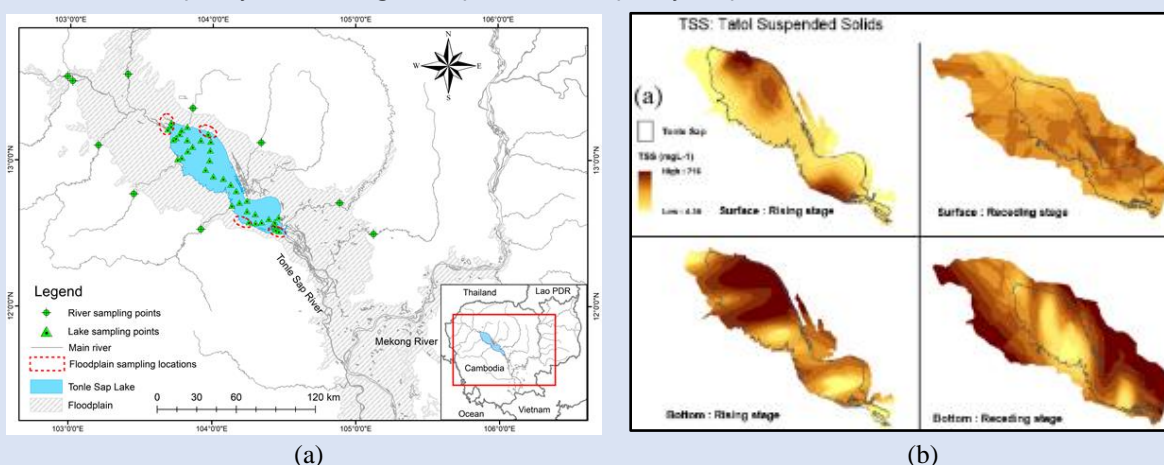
103°0'0"E 104°0'0"E 105°0'0"E 106°0'0"E

N
W E
S

13°0'0"N 13°0'0"N

12°0'0"N 12°0'0"N

Tonle Sap River

Mekong River

Legend
River sampling points
Lake sampling points
Main river
Floodplain sampling locations
Tonle Sap Lake
Floodplain

0 30 60 120 km

Thailand
Lao PDR
Cambodia
Ocean
Vietnam

103°0'0"E 104°0'0"E 105°0'0"E 106°0'0"E

(a)

TSS: Tatol Suspended Solids

(a)

Tonle Sap

TSS (mgL-1)
High : 716
Low : 4.38

Surface : Rising stage

Surface : Receding stage

Bottom : Rising stage

Bottom : Receding stage

(b)